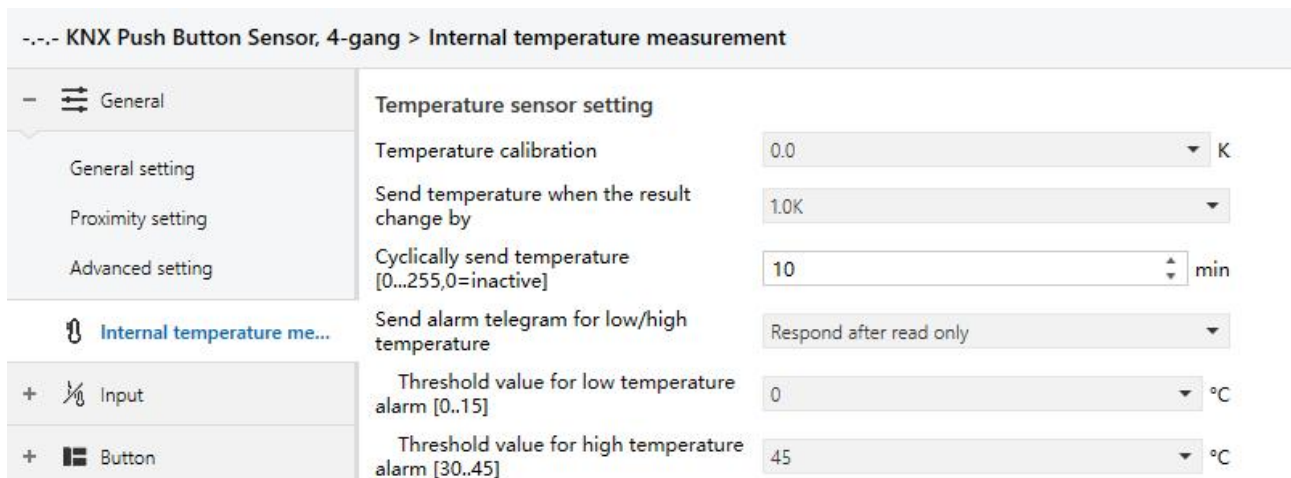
-.-.- KNX Push Button Sensor, 4-gang > Internal temperature measurement

– General

General setting

Proximity setting

Advanced setting

Internal temperature me...

+ Input

+ Button

Temperature sensor setting

Temperature calibration | 0.0 | K

Send temperature when the result change by | 1.0K

Cyclically send temperature [0...255,0=inactive] | 10 | min

Send alarm telegram for low/high temperature | Respond after read only

Threshold value for low temperature alarm [0..15] | 0 | °C

Threshold value for high temperature alarm [30..45] | 45 | °C